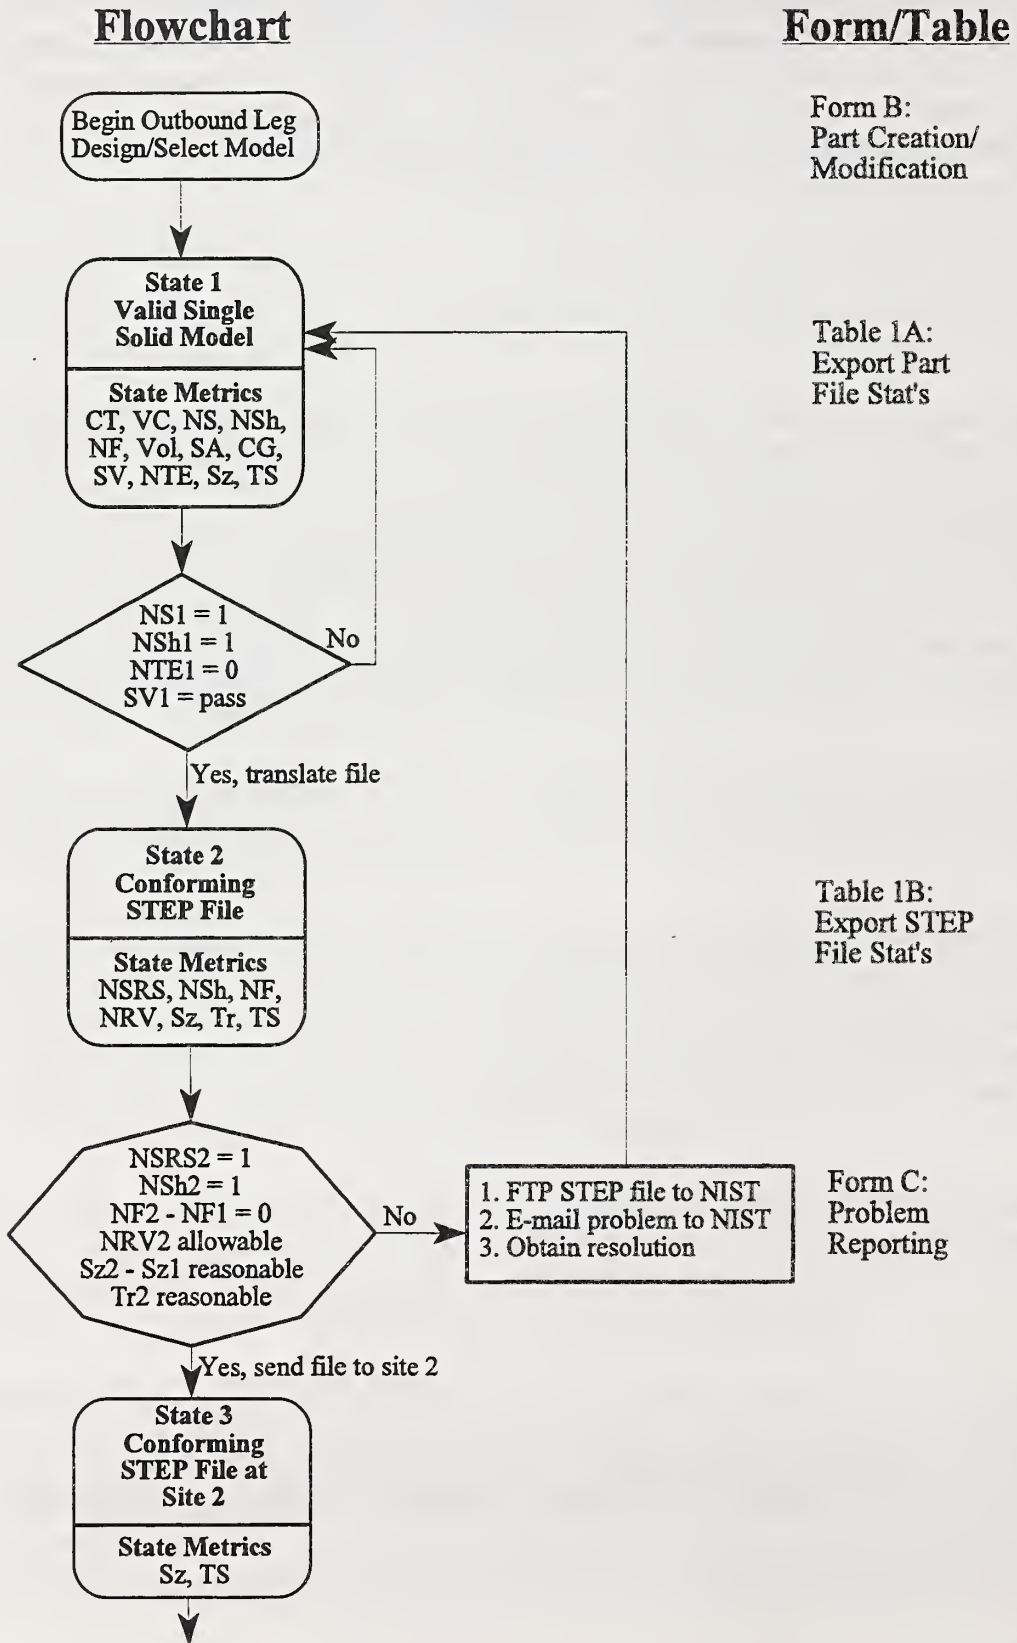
Flowchart

Form/Table

Begin Outbound Leg Design/Select Model

Form B: Part Creation/ Modification

State 1
Valid Single Solid Model

State Metrics
CT, VC, NS, NSh, NF, Vol, SA, CG, SV, NTE, Sz, TS

Table 1A: Export Part File Stat's

NS1 = 1
NSh1 = 1
NTE1 = 0
SV1 = pass

No

Yes, translate file

State 2
Conforming STEP File

State Metrics
NSRS, NSh, NF, NRV, Sz, Tr, TS

Table 1B: Export STEP File Stat's

NSRS2 = 1
NSh2 = 1
NF2 - NF1 = 0
NRV2 allowable
Sz2 - Sz1 reasonable
Tr2 reasonable

No

1. FTP STEP file to NIST
2. E-mail problem to NIST
3. Obtain resolution

Form C: Problem Reporting

Yes, send file to site 2

State 3
Conforming STEP File at Site 2

State Metrics
Sz, TS